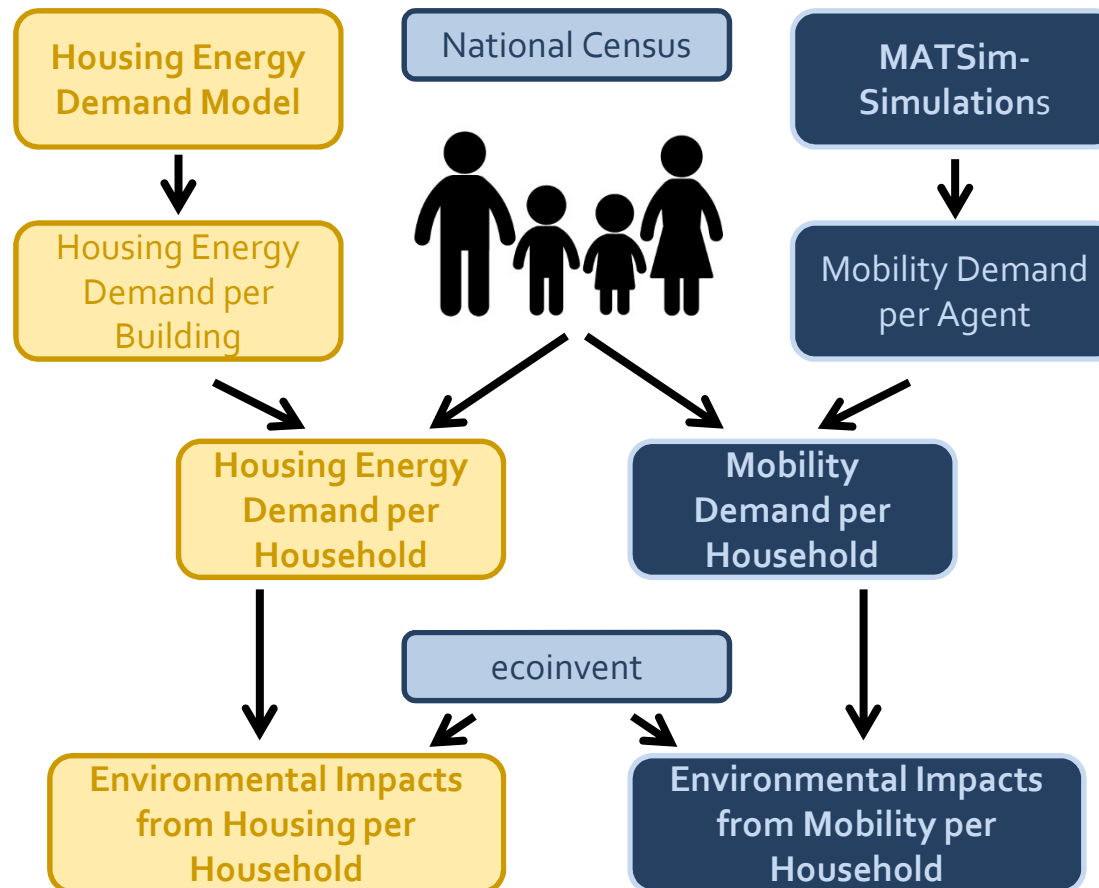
Housing Energy Demand Model

National Census

MATSim-Simulations

Housing Energy Demand per Building

Mobility Demand per Agent

Housing Energy Demand per Household

Mobility Demand per Household

ecoinvent

Environmental Impacts from Housing per Household

Environmental Impacts from Mobility per Household